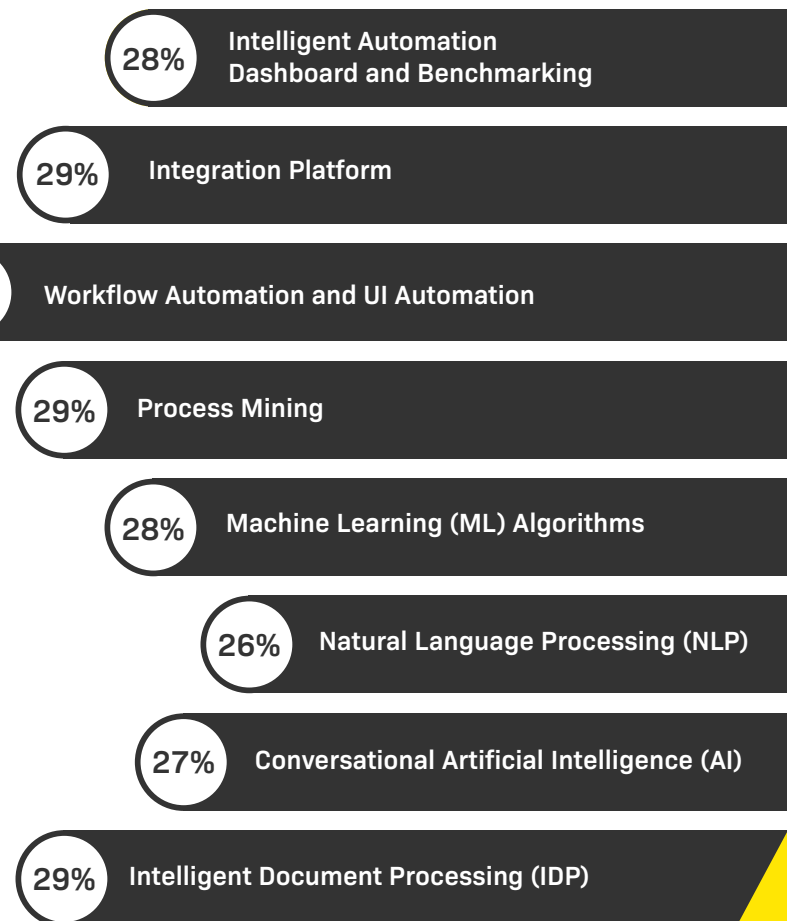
28% Intelligent Automation Dashboard and Benchmarking

29% Integration Platform

Workflow Automation and UI Automation

29% Process Mining

28% Machine Learning (ML) Algorithms

26% Natural Language Processing (NLP)

27% Conversational Artificial Intelligence (AI)

29% Intelligent Document Processing (IDP)